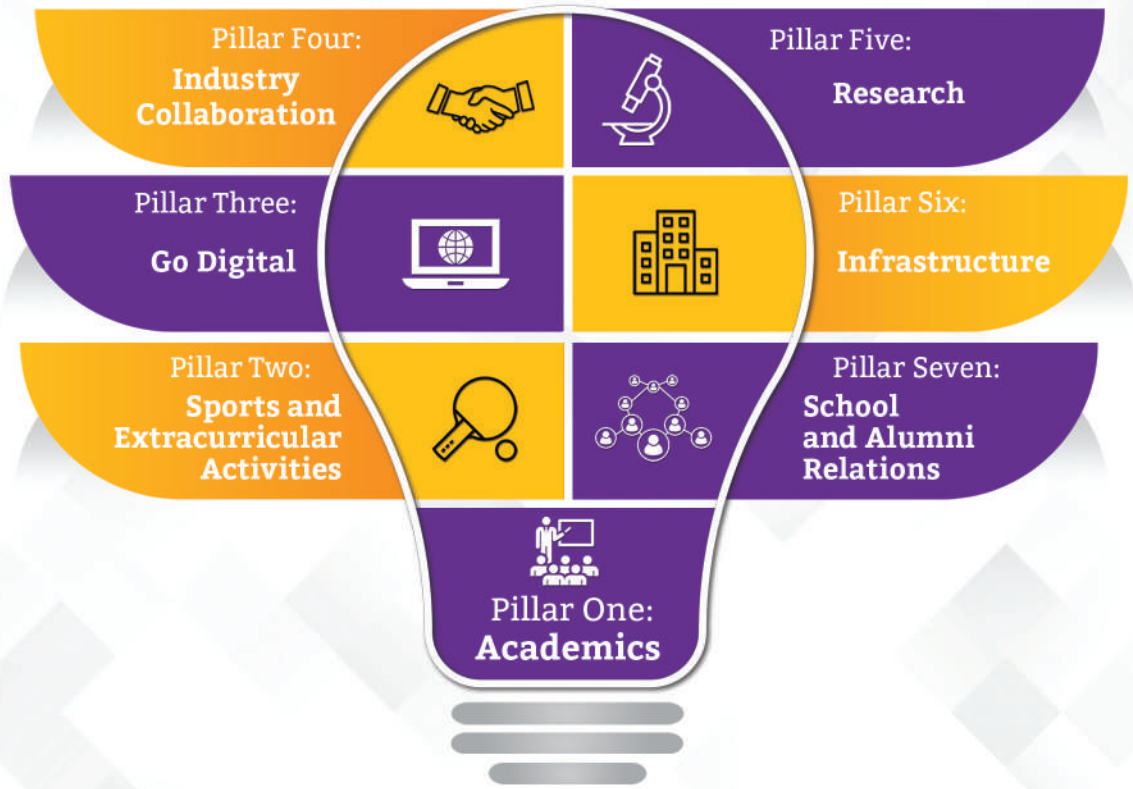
Pillar Four:
Industry Collaboration

Pillar Five:
Research

Pillar Three:
Go Digital

Pillar Six:
Infrastructure

Pillar Two:
Sports and Extracurricular Activities

Pillar Seven:
School and Alumni Relations

Pillar One:
Academics